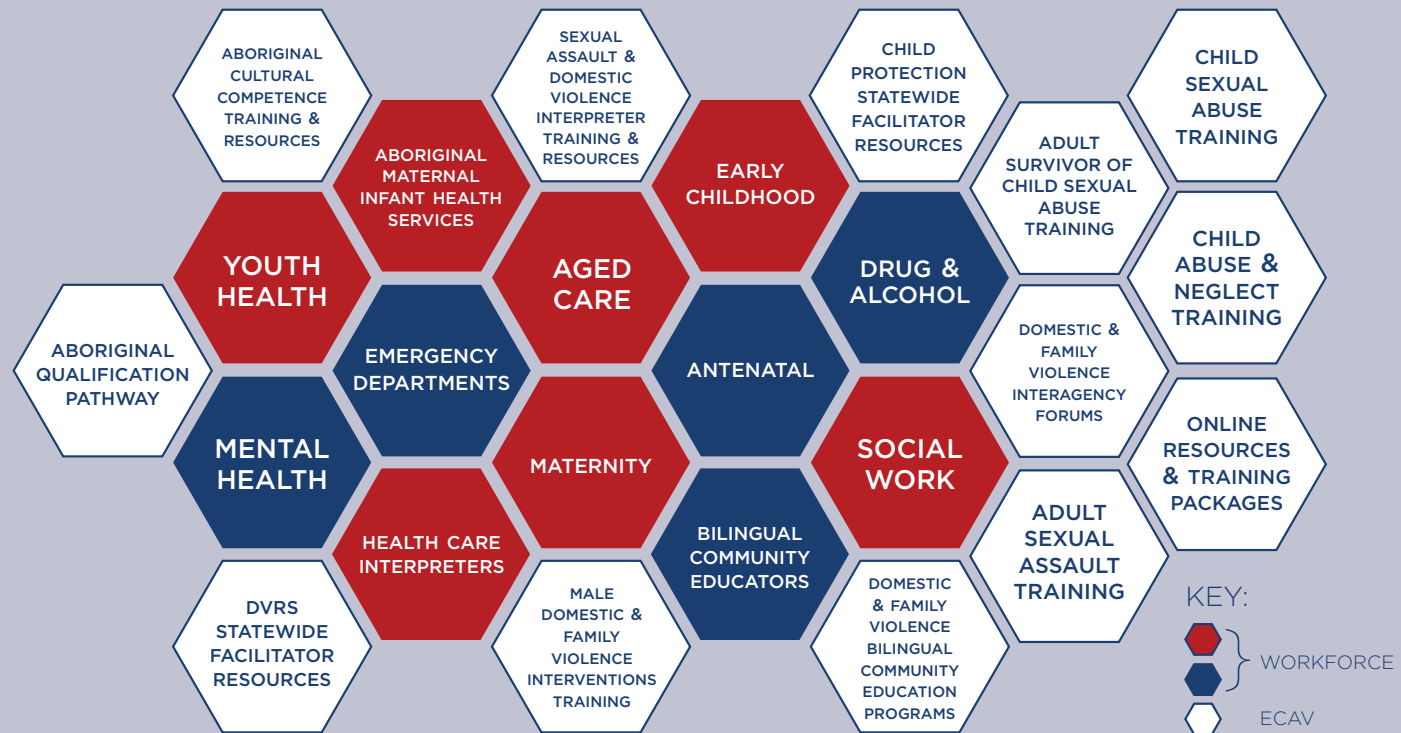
ABORIGINAL CULTURAL COMPETENCE TRAINING & RESOURCES

SEXUAL ASSAULT & DOMESTIC VIOLENCE INTERPRETER TRAINING & RESOURCES

CHILD PROTECTION STATEWIDE FACILITATOR RESOURCES

CHILD SEXUAL ABUSE TRAINING

ABORIGINAL MATERNAL INFANT HEALTH SERVICES

EARLY CHILDHOOD

ADULT SURVIVOR OF CHILD SEXUAL ABUSE TRAINING

YOUTH HEALTH

AGED CARE

DRUG & ALCOHOL

CHILD ABUSE & NEGLECT TRAINING

ABORIGINAL QUALIFICATION PATHWAY

EMERGENCY DEPARTMENTS

ANTENATAL

DOMESTIC & FAMILY VIOLENCE INTERAGENCY FORUMS

MENTAL HEALTH

MATERNITY

SOCIAL WORK

ONLINE RESOURCES & TRAINING PACKAGES

HEALTH CARE INTERPRETERS

BILINGUAL COMMUNITY EDUCATORS

ADULT SEXUAL ASSAULT TRAINING

DVRS STATEWIDE FACILITATOR RESOURCES

MALE DOMESTIC & FAMILY VIOLENCE INTERVENTIONS TRAINING

DOMESTIC & FAMILY VIOLENCE BILINGUAL COMMUNITY EDUCATION PROGRAMS

KEY:
WORKFORCE
ECAV